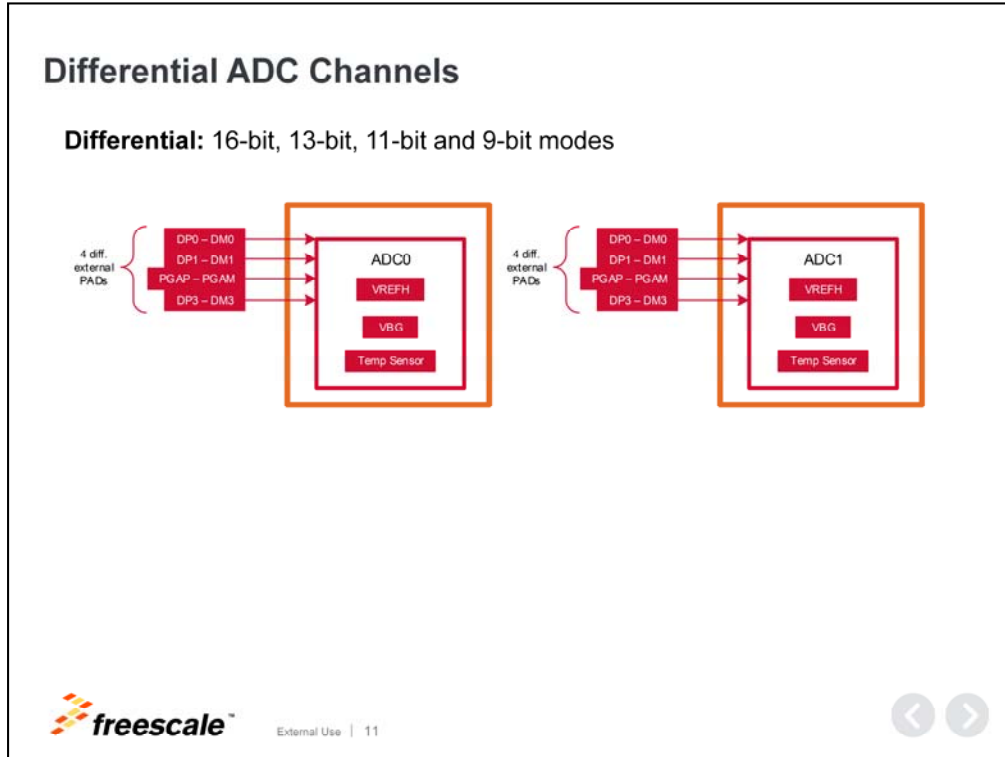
Differential ADC Channels

**Differential:** 16-bit, 13-bit, 11-bit and 9-bit modes

4 diff. external PADs

DP0 – DM0
DP1 – DM1
PGAP – PGAM
DP3 – DM3

ADC0
VREFH
VBG
Temp Sensor

4 diff. external PADs

DP0 – DM0
DP1 – DM1
PGAP – PGAM
DP3 – DM3

ADC1
VREFH
VBG
Temp Sensor

freescale™

External Use | 11